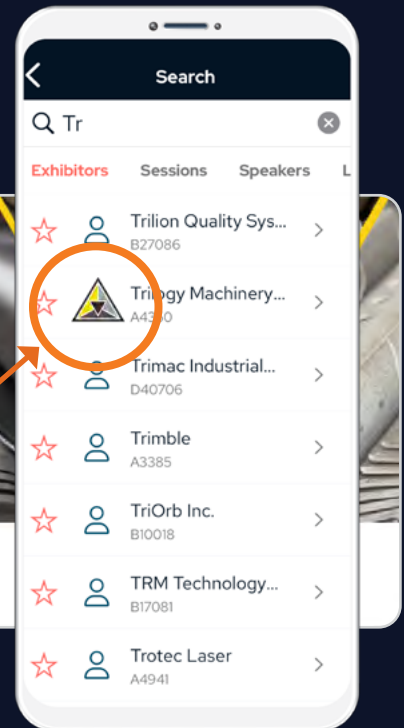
Search

Tr

Exhibitors Sessions Speakers L

Trilion Quality Sys...
B27086

Trilogy Machinery...
A4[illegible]0

Trimac Industrial...
D40706

Trimble
A3385

TriOrb Inc.
B10018

TRM Technology...
B17081

Trotec Laser
A4941